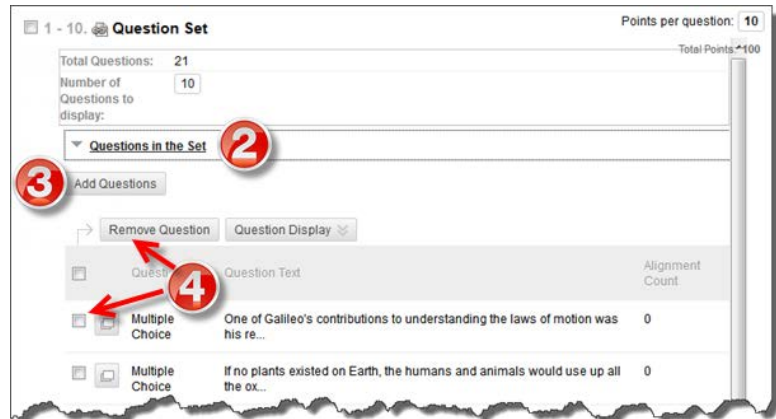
1 - 10. Question Set

Points per question: 10

Total Points: 100

Total Questions: 21

Number of Questions to display: 10

Questions in the Set

2

3

Add Questions

Remove Question

Question Display

4

| | Questi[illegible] | Question Text | Alignment Count |
|---|---|---|---|
| | Multiple Choice | One of Galileo's contributions to understanding the laws of motion was his re... | 0 |
| | Multiple Choice | If no plants existed on Earth, the humans and animals would use up all the ox... | 0 |